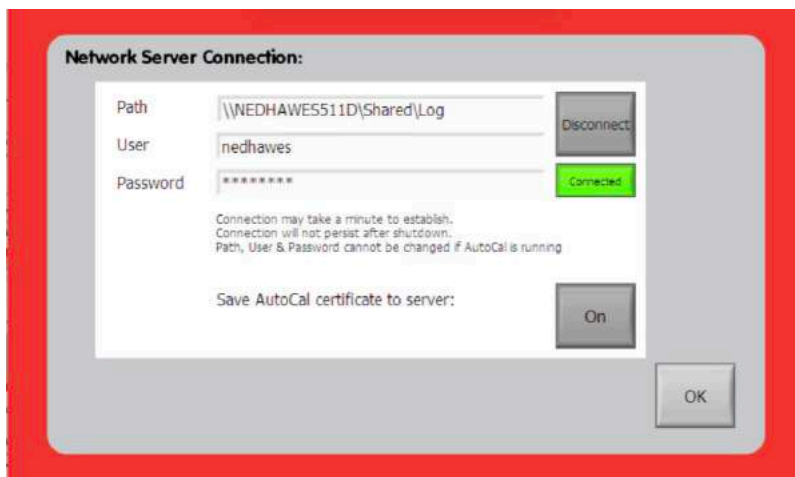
Network Server Connection:

Path \\NEDHAWES511D\Shared\Log

Disconnect

User nedhawes

Password ********

Connected

Connection may take a minute to establish.
Connection will not persist after shutdown.
Path, User & Password cannot be changed if AutoCal is running

Save AutoCal certificate to server:

On

OK